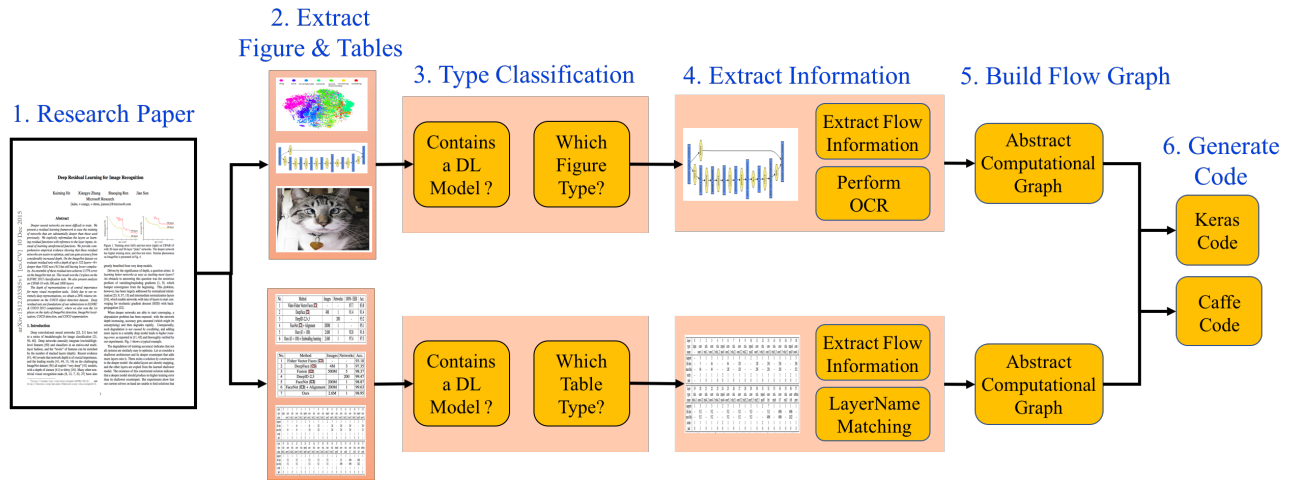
1. Research Paper

Deep Residual Learning for Image Recognition

Kaiming He Xiangyu Zhang Shaoqing Ren Jian Sun
Microsoft Research

arXiv:1512.03385v1 [cs.CV] 10 Dec 2015

Abstract

1. Introduction

2. Extract Figure & Tables

3. Type Classification

Contains a DL Model ?

Which Figure Type?

Contains a DL Model ?

Which Table Type?

4. Extract Information

Extract Flow Information

Perform OCR

Extract Flow Information

LayerName Matching

5. Build Flow Graph

Abstract Computational Graph

Abstract Computational Graph

6. Generate Code

Keras Code

Caffe Code